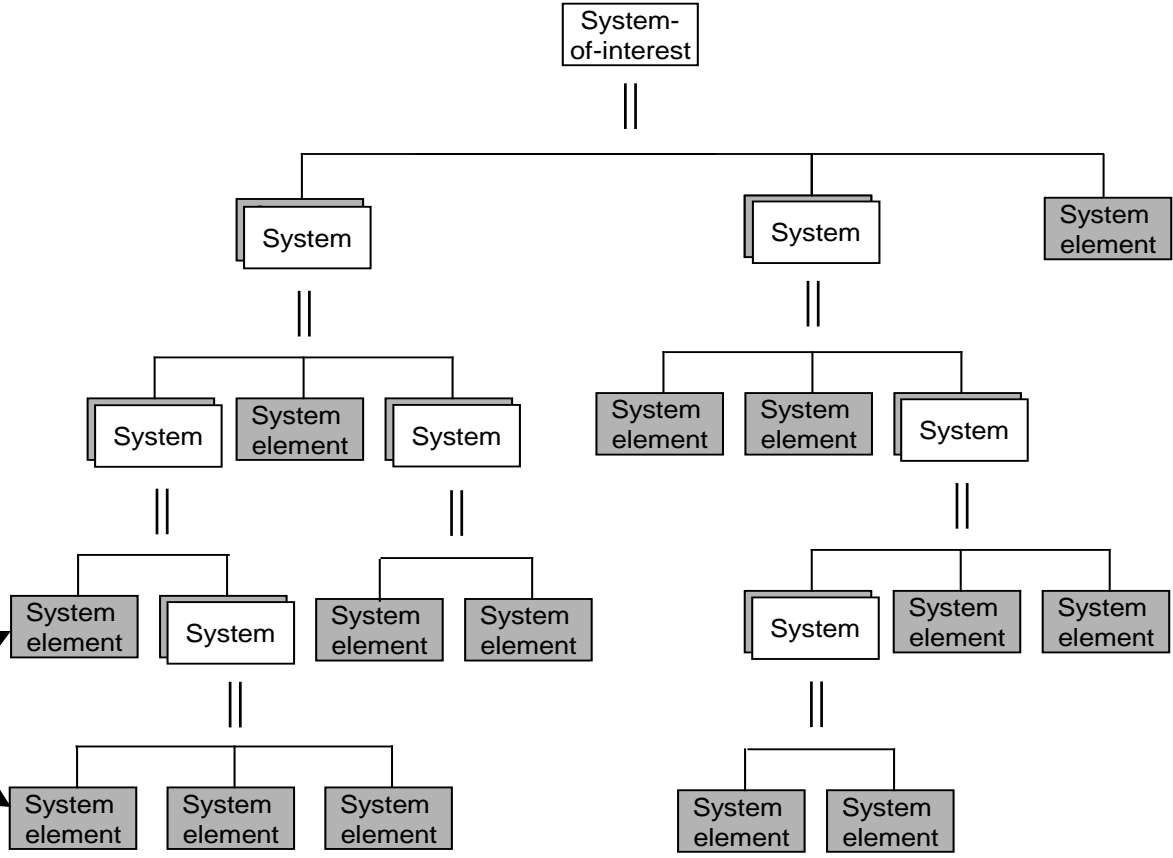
System-of-interest

System

System

System element

System

System element

System

System element

System element

System

System element

System

System element

System element

System

System element

System element

System element

System element

System element

System element

System element